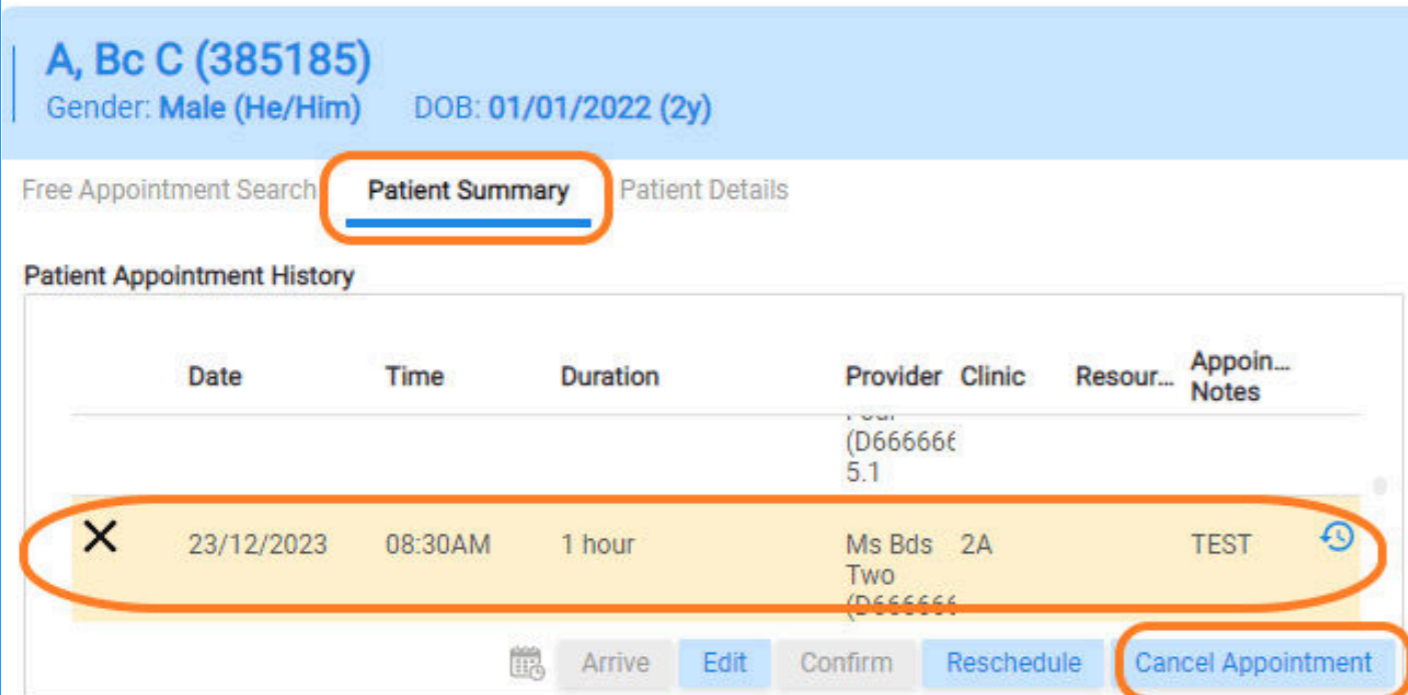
A, Bc C (385185)
Gender: Male (He/Him) DOB: 01/01/2022 (2y)

Free Appointment Search Patient Summary Patient Details

Patient Appointment History

| | Date | Time | Duration | Provider | Clinic | Resour... | Appoin... Notes |
|---|---|---|---|---|---|---|---|
| | | | | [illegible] (D66666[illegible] 5.1 | | | |
| X | 23/12/2023 | 08:30AM | 1 hour | Ms Bds Two (D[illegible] | 2A | | TEST |

Arrive Edit Confirm Reschedule Cancel Appointment